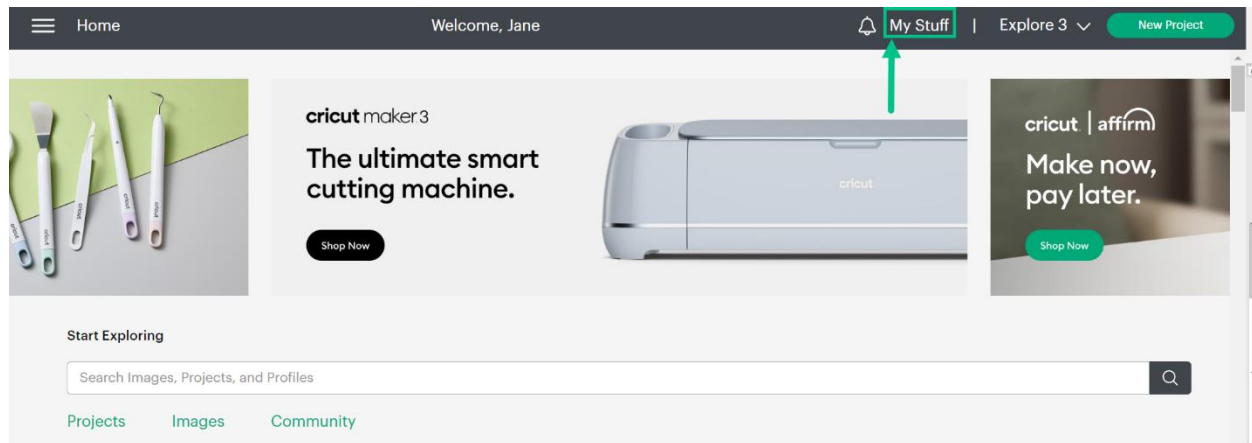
Home

Welcome, Jane

My Stuff | Explore 3

New Project

cricut maker 3

The ultimate smart cutting machine.

Shop Now

cricut

cricut | affirm

Make now, pay later.

Shop Now

Start Exploring

Search Images, Projects, and Profiles

Projects Images Community